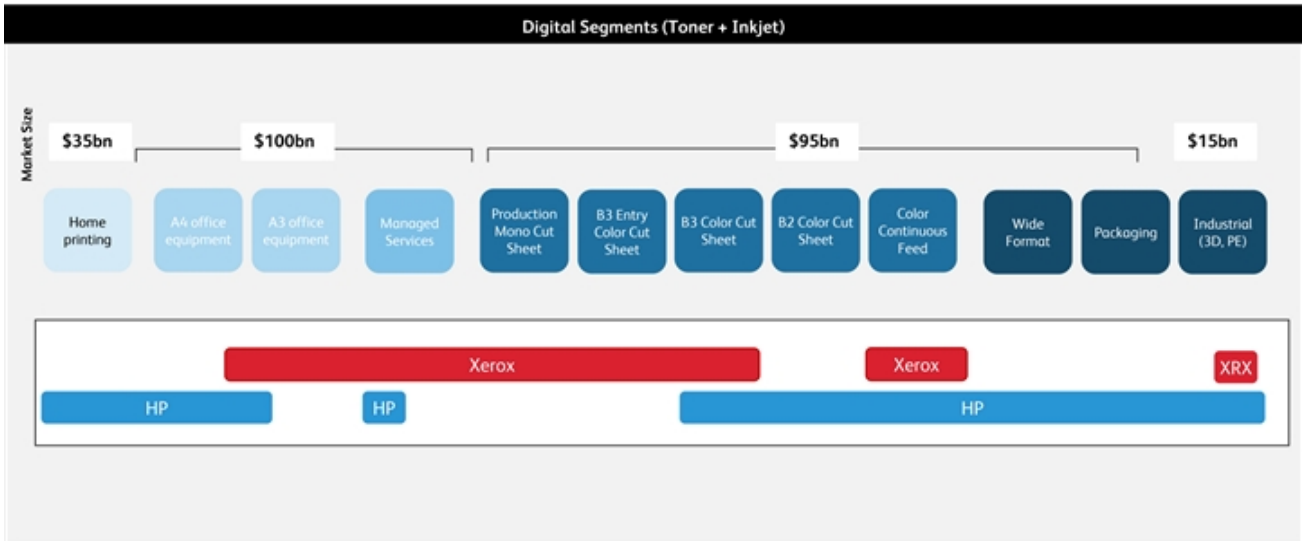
Digital Segments (Toner + Inkjet)

Market Size

$35bn

$100bn

$95bn

$15bn

Home printing

A4 office equipment

A3 office equipment

Managed Services

Production Mono Cut Sheet

B3 Entry Color Cut Sheet

B3 Color Cut Sheet

B2 Color Cut Sheet

Color Continuous Feed

Wide Format

Packaging

Industrial (3D, PE)

Xerox

Xerox

XRX

HP

HP

HP